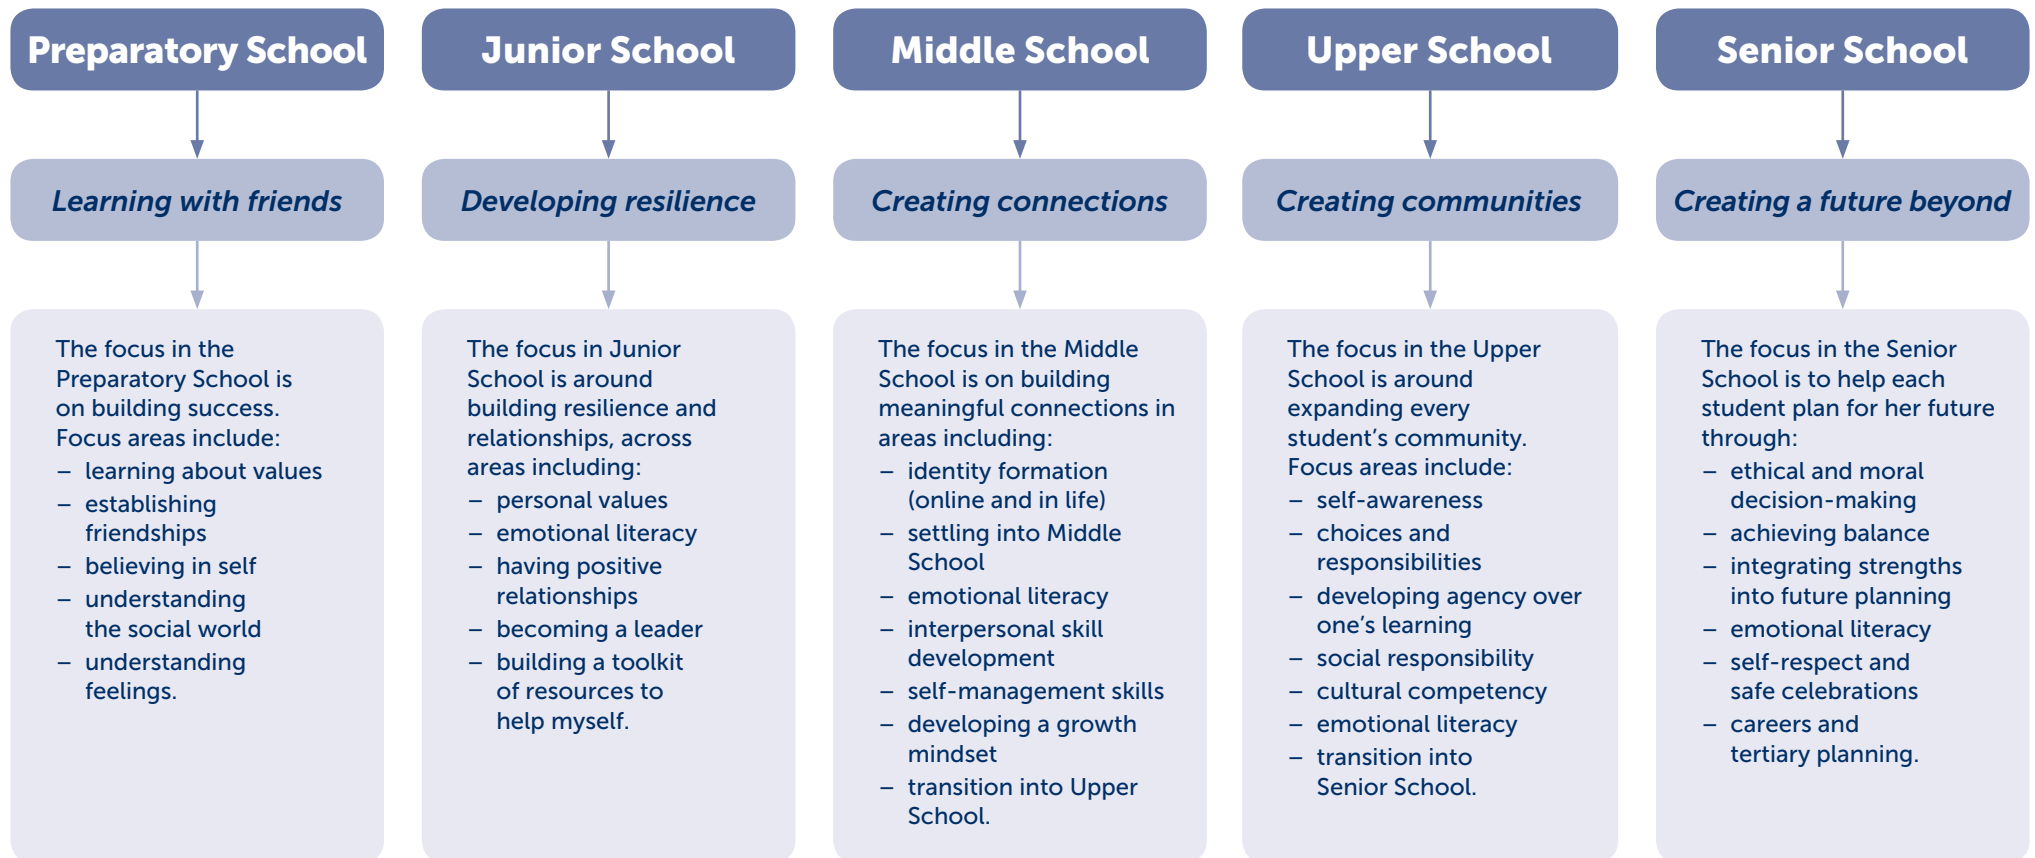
Preparatory School

Learning with friends

The focus in the Preparatory School is on building success. Focus areas include:
– learning about values
– establishing friendships
– believing in self
– understanding the social world
– understanding feelings.

Junior School

Developing resilience

The focus in Junior School is around building resilience and relationships, across areas including:
– personal values
– emotional literacy
– having positive relationships
– becoming a leader
– building a toolkit of resources to help myself.

Middle School

Creating connections

The focus in the Middle School is on building meaningful connections in areas including:
– identity formation (online and in life)
– settling into Middle School
– emotional literacy
– interpersonal skill development
– self-management skills
– developing a growth mindset
– transition into Upper School.

Upper School

Creating communities

The focus in the Upper School is around expanding every student's community. Focus areas include:
– self-awareness
– choices and responsibilities
– developing agency over one's learning
– social responsibility
– cultural competency
– emotional literacy
– transition into Senior School.

Senior School

Creating a future beyond

The focus in the Senior School is to help each student plan for her future through:
– ethical and moral decision-making
– achieving balance
– integrating strengths into future planning
– emotional literacy
– self-respect and safe celebrations
– careers and tertiary planning.